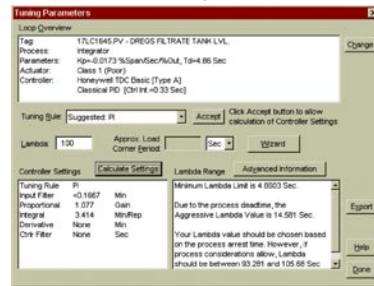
Tuning Parameters

Loop Overview

Tag: 17LC1645.PV - DREGS FILTRATE TANK LVL
Process: Integrator
Parameters: Kp=-0.0173 %Span/Sec/%Out, Td=4.86 Sec
Actuator: Class 1 (Poor)
Controller: Honeywell TDC Basic [Type A]
Classical PID [Ctrl Int.=0.33 Sec]

Change

Tuning Rule: Suggested: PI

Accept

Click Accept button to allow calculation of Controller Settings

Lambda: 100

Approx. Load Corner Period:

Sec

Wizard

Controller Settings

Calculate Settings

| Tuning Rule | PI | |
|---|---|---|
| Input Filter | 0.1667 | Min |
| Proportional | 1.077 | Gain |
| Integral | 3.414 | Min/Rep |
| Derivative | None | Min |
| Ctrl Filter | None | Sec |

Lambda Range

Advanced Information

Minimum Lambda Limit is 4.8603 Sec.

Due to the process deadtime, the Aggressive Lambda Value is 14.581 Sec.

Your Lambda value should be chosen based on the process arrest time. However, if process considerations allow, Lambda should be between 93.281 and 105.88 Sec

Export

Help

Done